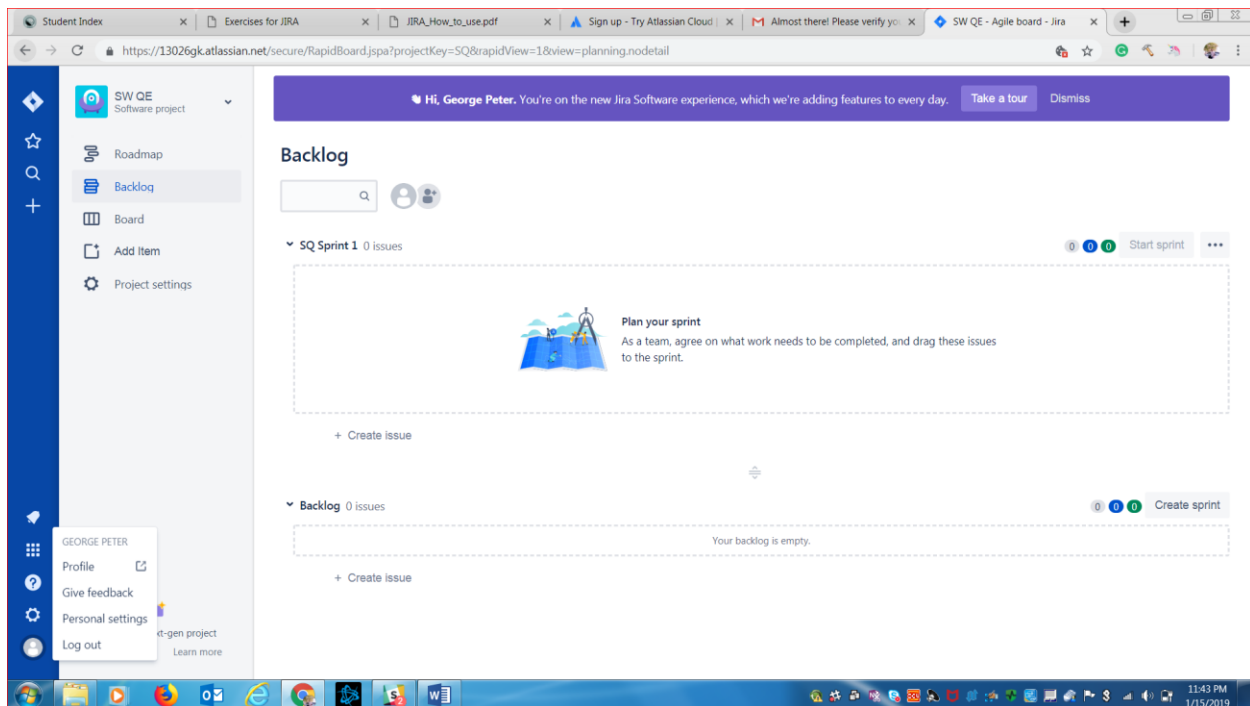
Student Index
Exercises for JIRA
JIRA_How_to_use.pdf
Sign up - Try Atlassian Cloud |
Almost there! Please verify yo
SW QE - Agile board - Jira

https://13026gk.atlassian.net/secure/RapidBoard.jspa?projectKey=SQ&rapidView=1&view=planning.nodetail

SW QE
Software project

Roadmap
Backlog
Board
Add item
Project settings

Hi, George Peter. You're on the new Jira Software experience, which we're adding features to every day. Take a tour Dismiss

Backlog

SQ Sprint 1 0 issues
0 0 0 Start sprint •••

Plan your sprint
As a team, agree on what work needs to be completed, and drag these issues to the sprint.

+ Create issue

Backlog 0 issues
0 0 0 Create sprint

Your backlog is empty.

+ Create issue

GEORGE PETER
Profile
Give feedback
Personal settings
Log out

xt-gen project
Learn more

11:43 PM
1/15/2019